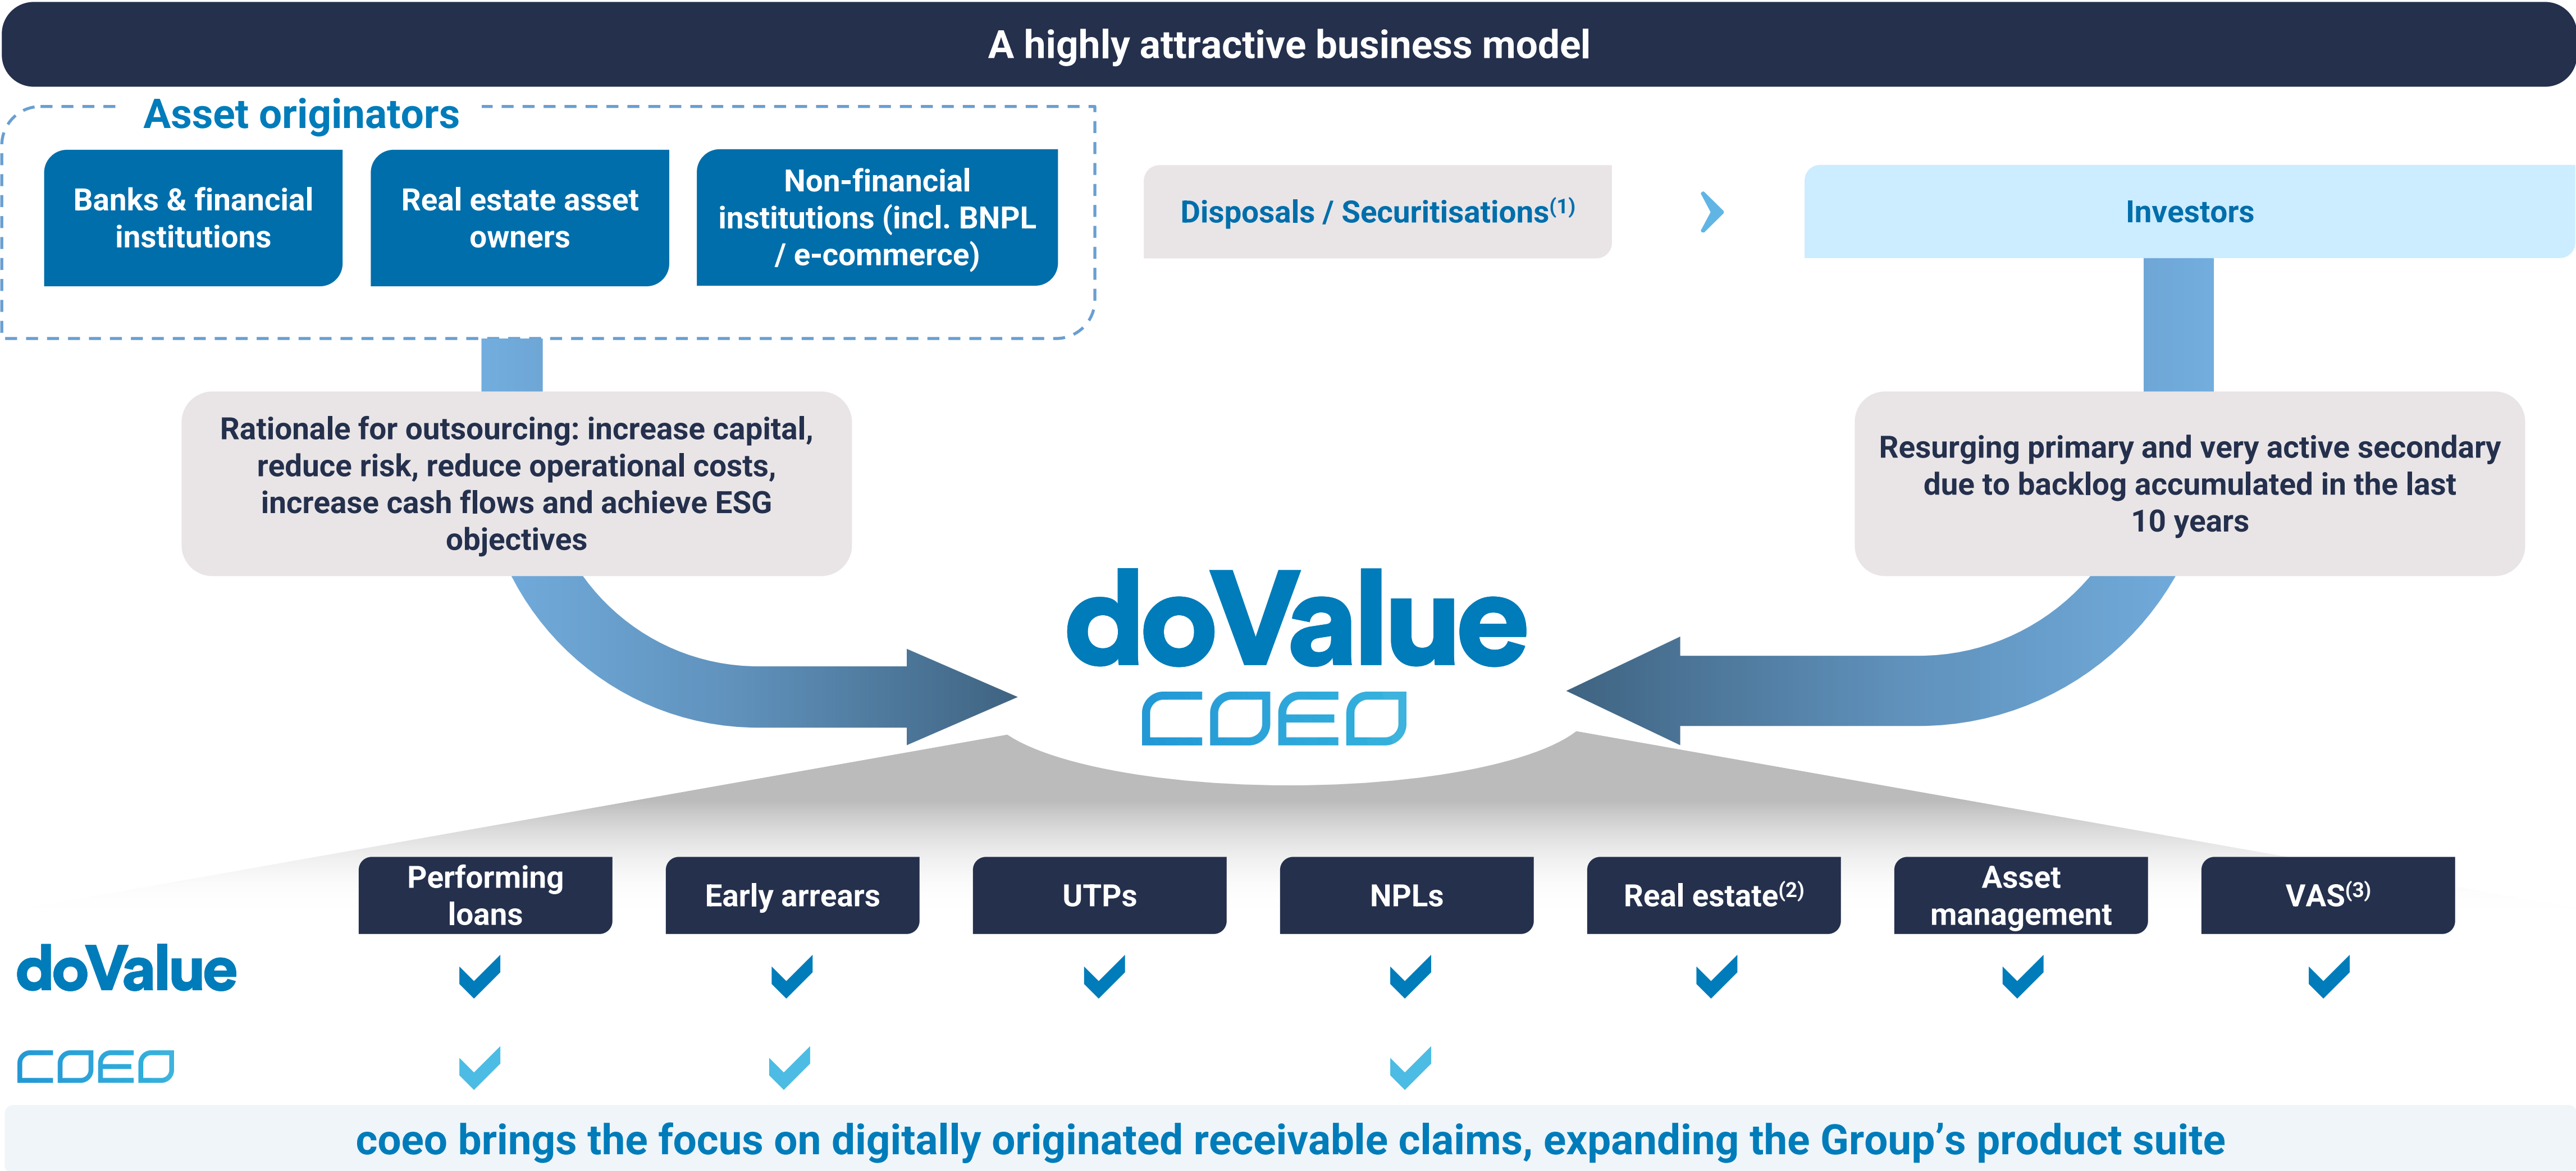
A highly attractive business model

Asset originators

Banks & financial institutions

Real estate asset owners

Non-financial institutions (incl. BNPL / e-commerce)

Disposals / Securitisations$^{(1)}$

Investors

Rationale for outsourcing: increase capital, reduce risk, reduce operational costs, increase cash flows and achieve ESG objectives

Resurging primary and very active secondary due to backlog accumulated in the last 10 years

doValue

COEO

| | Performing loans | Early arrears | UTPs | NPLs | Real estate$^{(2)}$ | Asset management | VAS$^{(3)}$ |
|---|---|---|---|---|---|---|---|
| doValue | ✓ | ✓ | ✓ | ✓ | ✓ | ✓ | ✓ |
| COEO | ✓ | ✓ | | ✓ | | | |

coeo brings the focus on digitally originated receivable claims, expanding the Group’s product suite